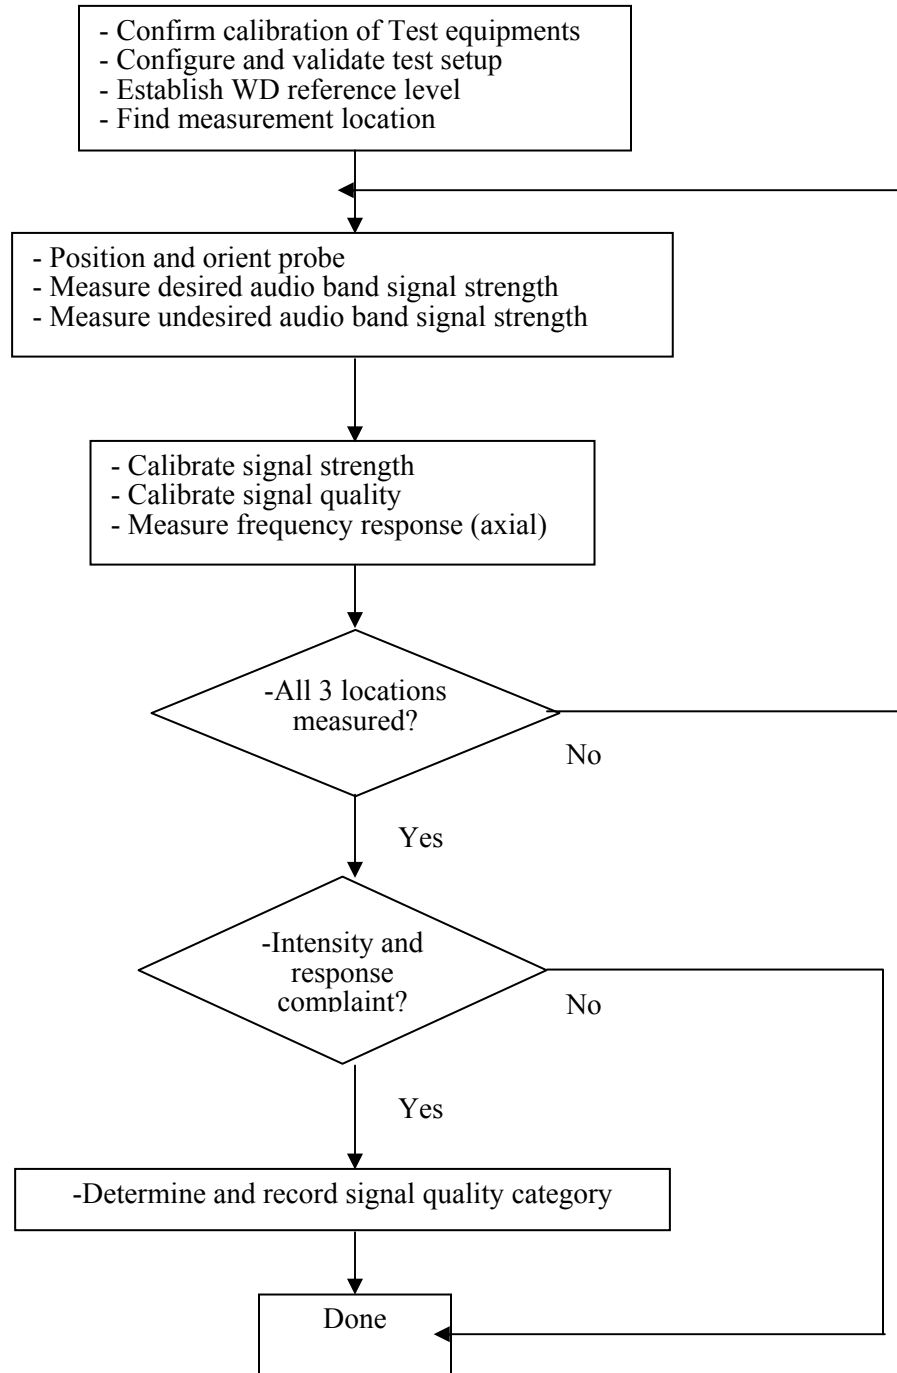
- Confirm calibration of Test equipments
- Configure and validate test setup
- Establish WD reference level
- Find measurement location

- Position and orient probe
- Measure desired audio band signal strength
- Measure undesired audio band signal strength

- Calibrate signal strength
- Calibrate signal quality
- Measure frequency response (axial)

-All 3 locations measured?

No

Yes

-Intensity and response complaint?

No

Yes

-Determine and record signal quality category

Done